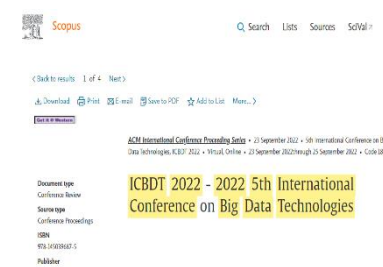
Scopus

Search Lists Sources SciVal

< Back to results 1 of 4 Next >

Download Print E-mail Save to PDF Add to List More... >

Get it @ Western

ACM International Conference Proceeding Series • 23 September 2022 • 5th International Conference on B Data Technologies, ICBDT 2022 • Virtual, Online • 23 September 2022 through 25 September 2022 • Code 18

Document type
Conference Review

Source type
Conference Proceedings

ISBN
978-145039687-5

Publisher

ICBDT 2022 - 2022 5th International Conference on Big Data Technologies